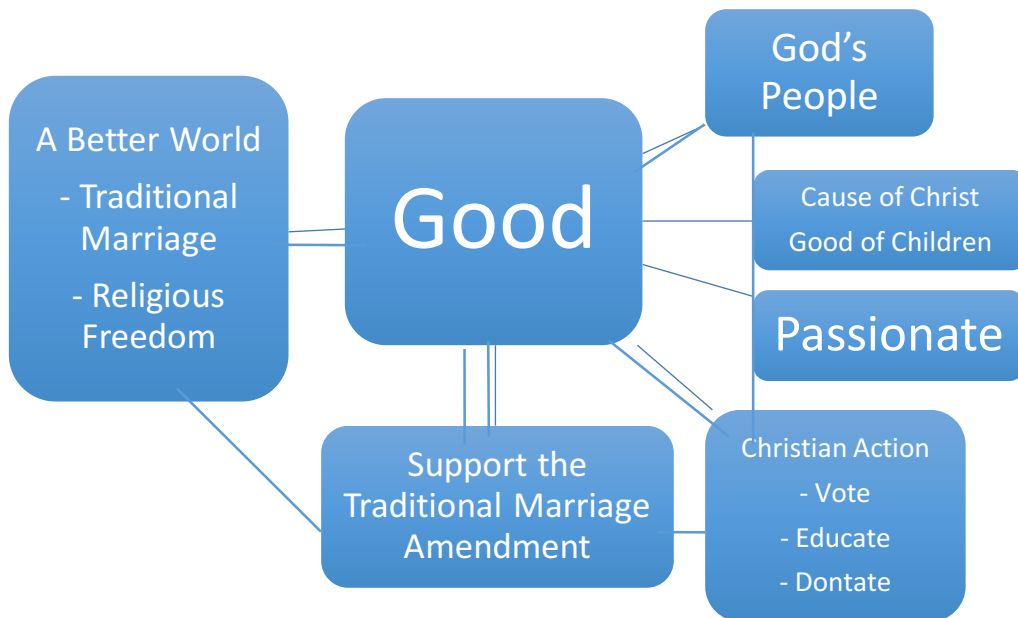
A Better World

- Traditional Marriage

- Religious Freedom

Good

God's People

Cause of Christ

Good of Children

Passionate

Support the Traditional Marriage Amendment

Christian Action

- Vote

- Educate

- Dontate